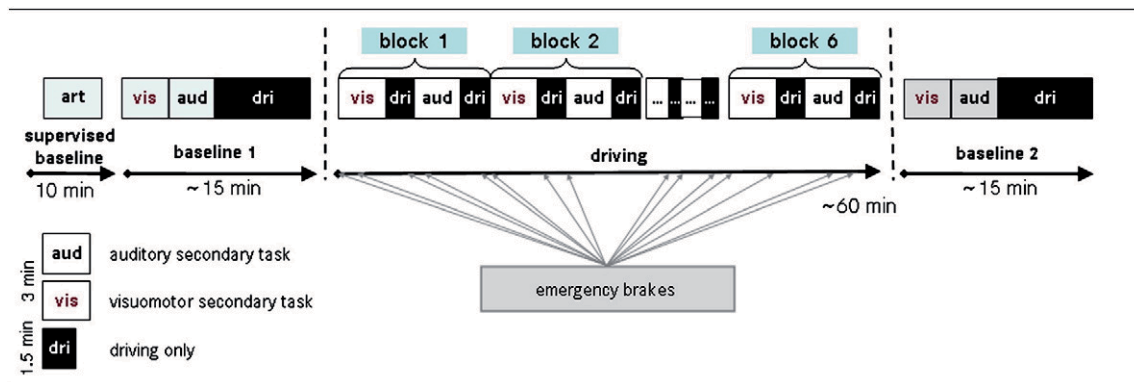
block 1
block 2
block 6

art
vis aud dri
vis dri aud dri vis dri aud dri ... ... ... vis dri aud dri
vis aud dri

supervised baseline
10 min

baseline 1
~15 min

driving
~60 min

baseline 2
~15 min

aud auditory secondary task
vis visuomotor secondary task
dri driving only

3 min
1.5 min

emergency brakes